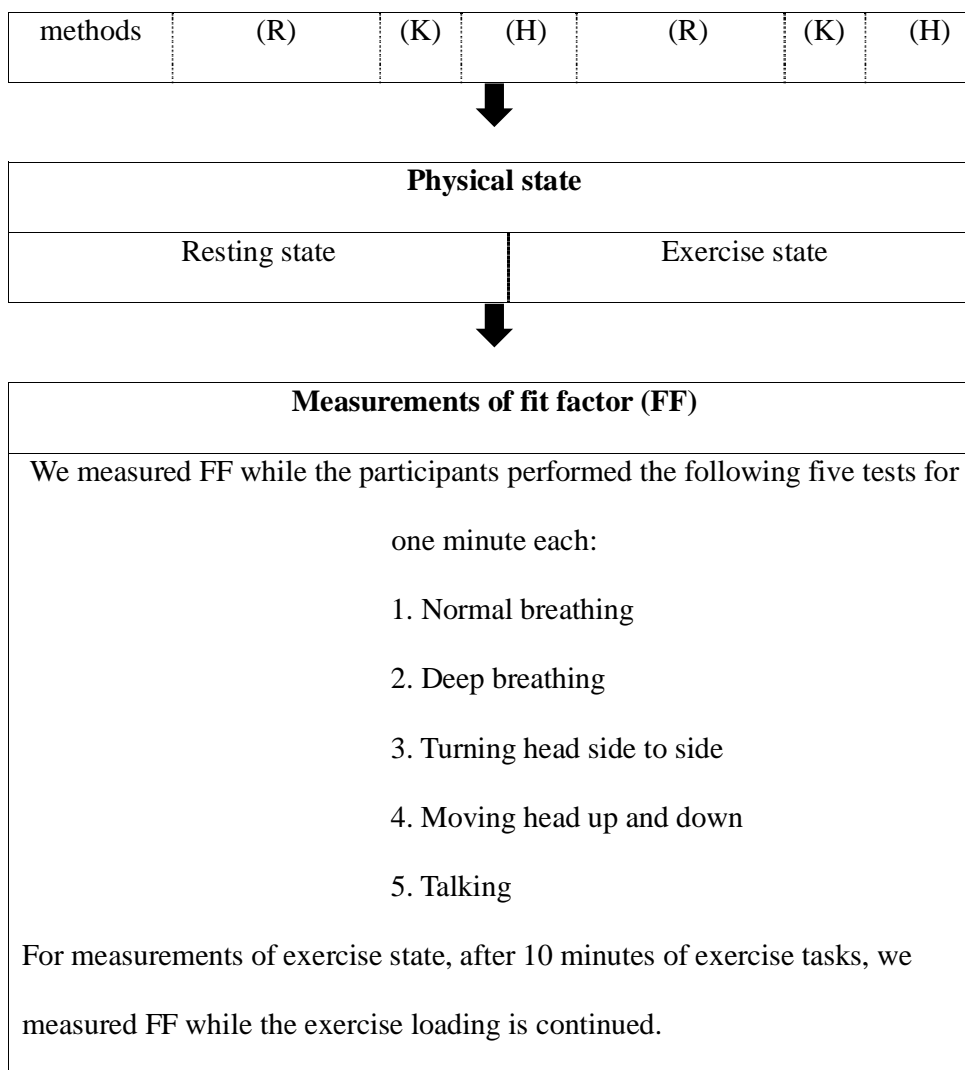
| methods | (R) | (K) | (H) | (R) | (K) | (H) |
|---|---|---|---|---|---|---|

**Physical state**

| Resting state | Exercise state |
|---|---|

**Measurements of fit factor (FF)**

We measured FF while the participants performed the following five tests for one minute each:

1. Normal breathing

2. Deep breathing

3. Turning head side to side

4. Moving head up and down

5. Talking

For measurements of exercise state, after 10 minutes of exercise tasks, we measured FF while the exercise loading is continued.